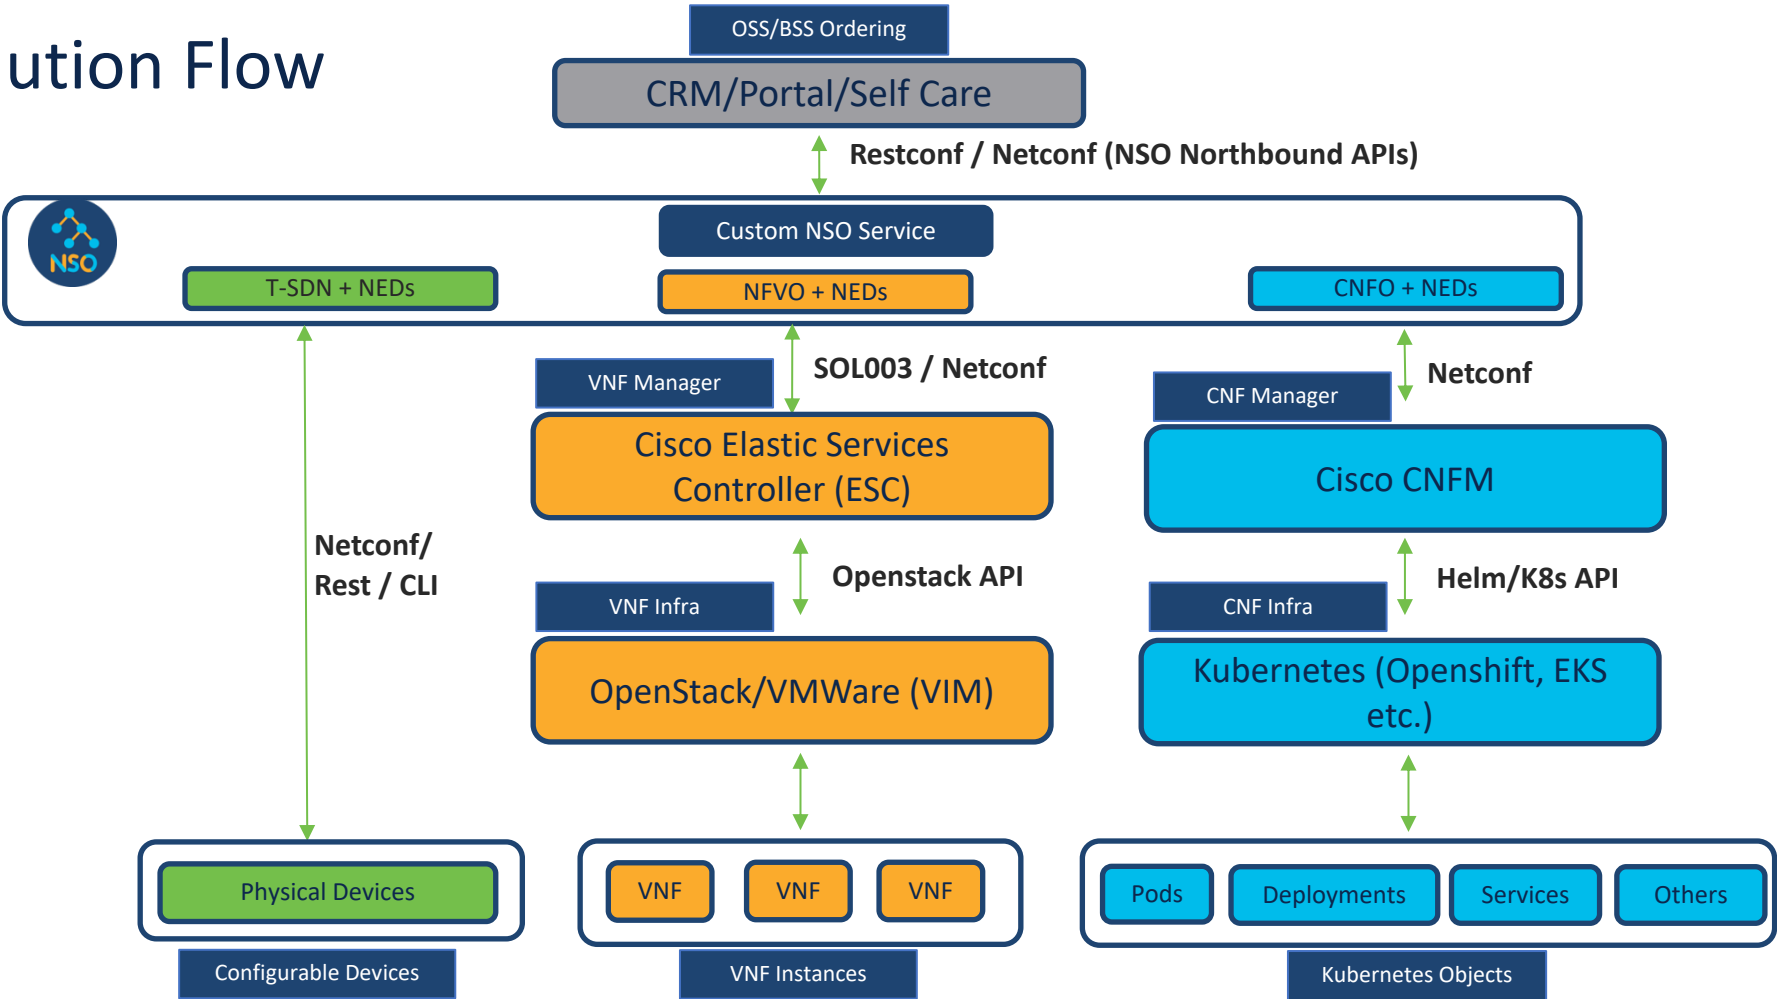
ution Flow

OSS/BSS Ordering

CRM/Portal/Self Care

Restconf / Netconf (NSO Northbound APIs)

NSO

Custom NSO Service

T-SDN + NEDs

NFVO + NEDs

CNFO + NEDs

VNF Manager

SOL003 / Netconf

CNF Manager

Netconf

Cisco Elastic Services Controller (ESC)

Cisco CNFM

Netconf/ Rest / CLI

Openstack API

Helm/K8s API

VNF Infra

CNF Infra

OpenStack/VMWare (VIM)

Kubernetes (Openshift, EKS etc.)

Physical Devices

VNF

VNF

VNF

Pods

Deployments

Services

Others

Configurable Devices

VNF Instances

Kubernetes Objects